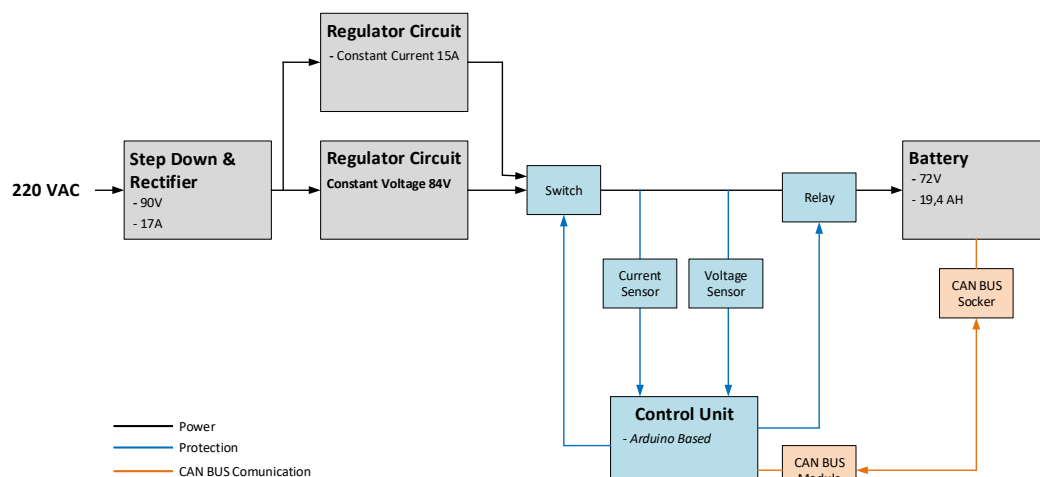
220 VAC

Step Down & Rectifier
- 90V
- 17A

Regulator Circuit
- Constant Current 15A

Regulator Circuit
Constant Voltage 84V

Switch

Relay

Battery
- 72V
- 19,4 AH

Current Sensor

Voltage Sensor

CAN BUS Socker

Control Unit
- Arduino Based

CAN BUS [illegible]

Power
Protection
CAN BUS Comunication